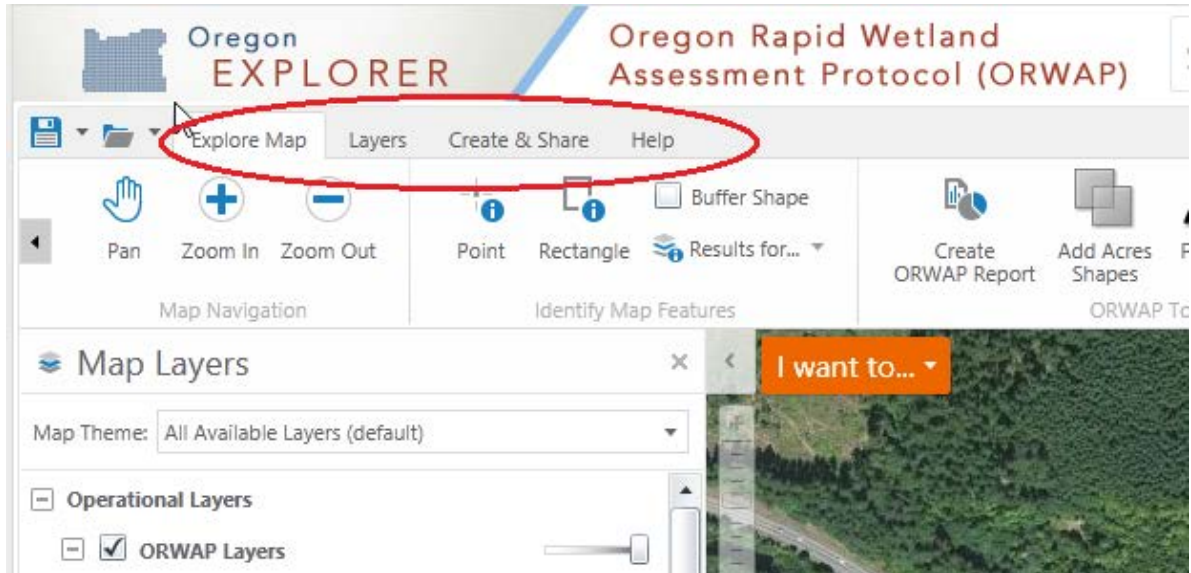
Oregon EXPLORER

Oregon Rapid Wetland Assessment Protocol (ORWAP)

Explore Map Layers Create & Share Help

Pan Zoom In Zoom Out

Map Navigation

Point Rectangle Buffer Shape Results for...

Identify Map Features

Create ORWAP Report Add Acres Shapes

ORWAP To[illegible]

Map Layers

Map Theme: All Available Layers (default)

Operational Layers

ORWAP Layers

I want to...